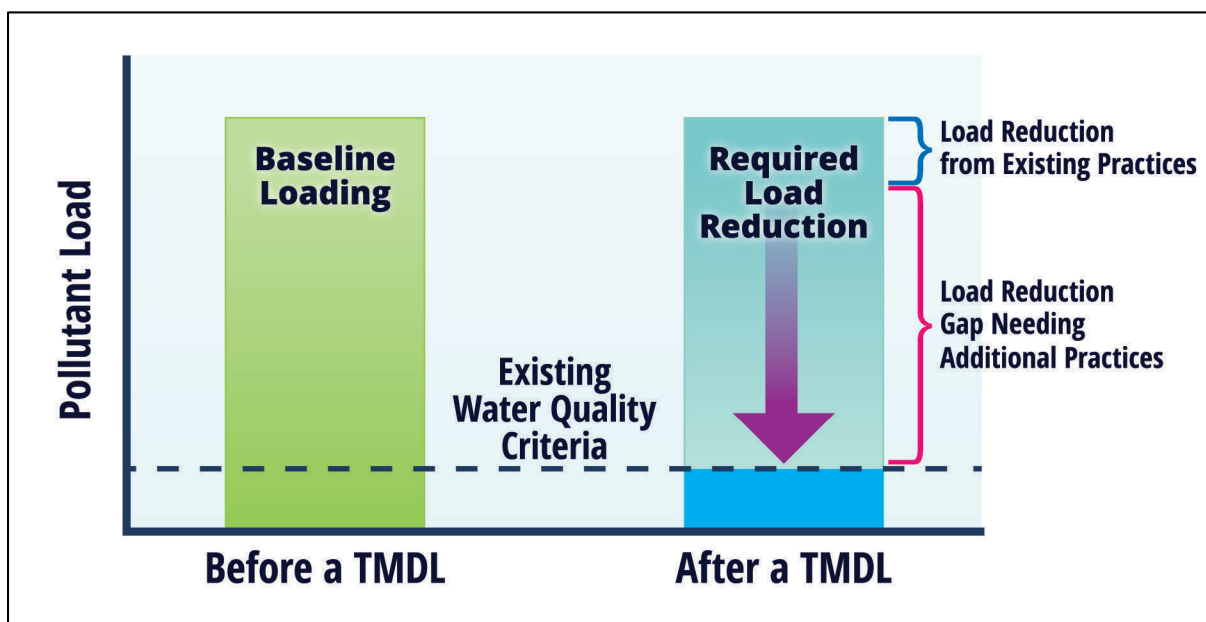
Pollutant Load

Baseline Loading

Required Load Reduction

Load Reduction from Existing Practices

Load Reduction Gap Needing Additional Practices

Existing Water Quality Criteria

Before a TMDL

After a TMDL